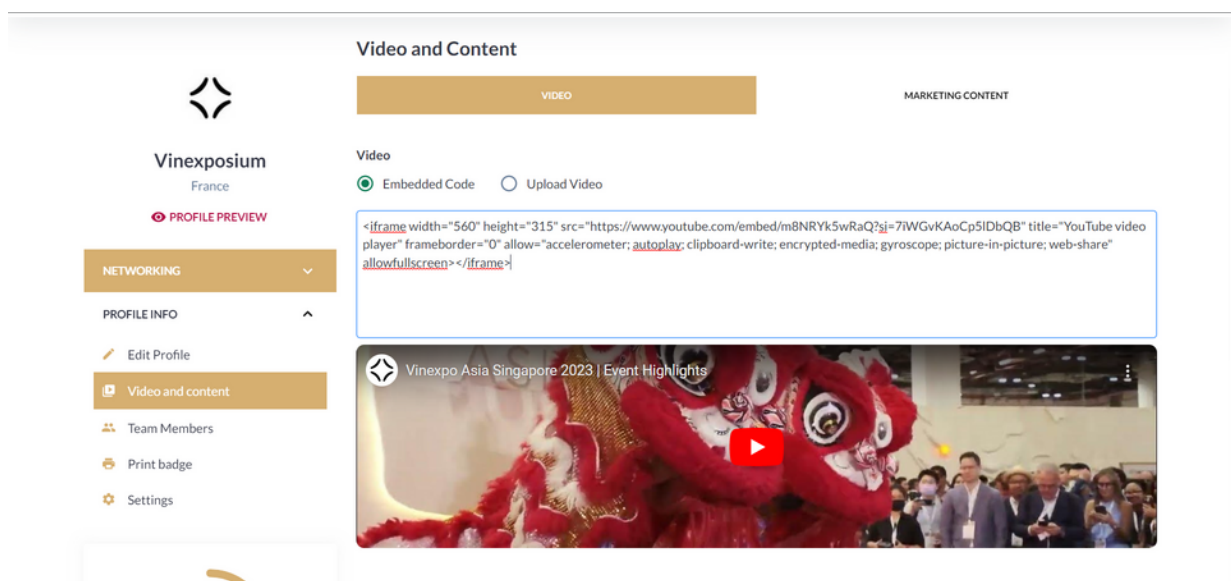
Vinexposium
France

PROFILE PREVIEW

NETWORKING

PROFILE INFO

Edit Profile

Video and content

Team Members

Print badge

Settings

Video and Content

VIDEO

MARKETING CONTENT

Video

Embedded Code

Upload Video

<iframe width="560" height="315" src="https://www.youtube.com/embed/m8NRYk5wRaQ?si=7iWGvKAoCp5lDbQB" title="YouTube video player" frameborder="0" allow="accelerometer; autoplay; clipboard-write; encrypted-media; gyroscope; picture-in-picture; web-share" allowfullscreen></iframe>

Vinexpo Asia Singapore 2023 | Event Highlights